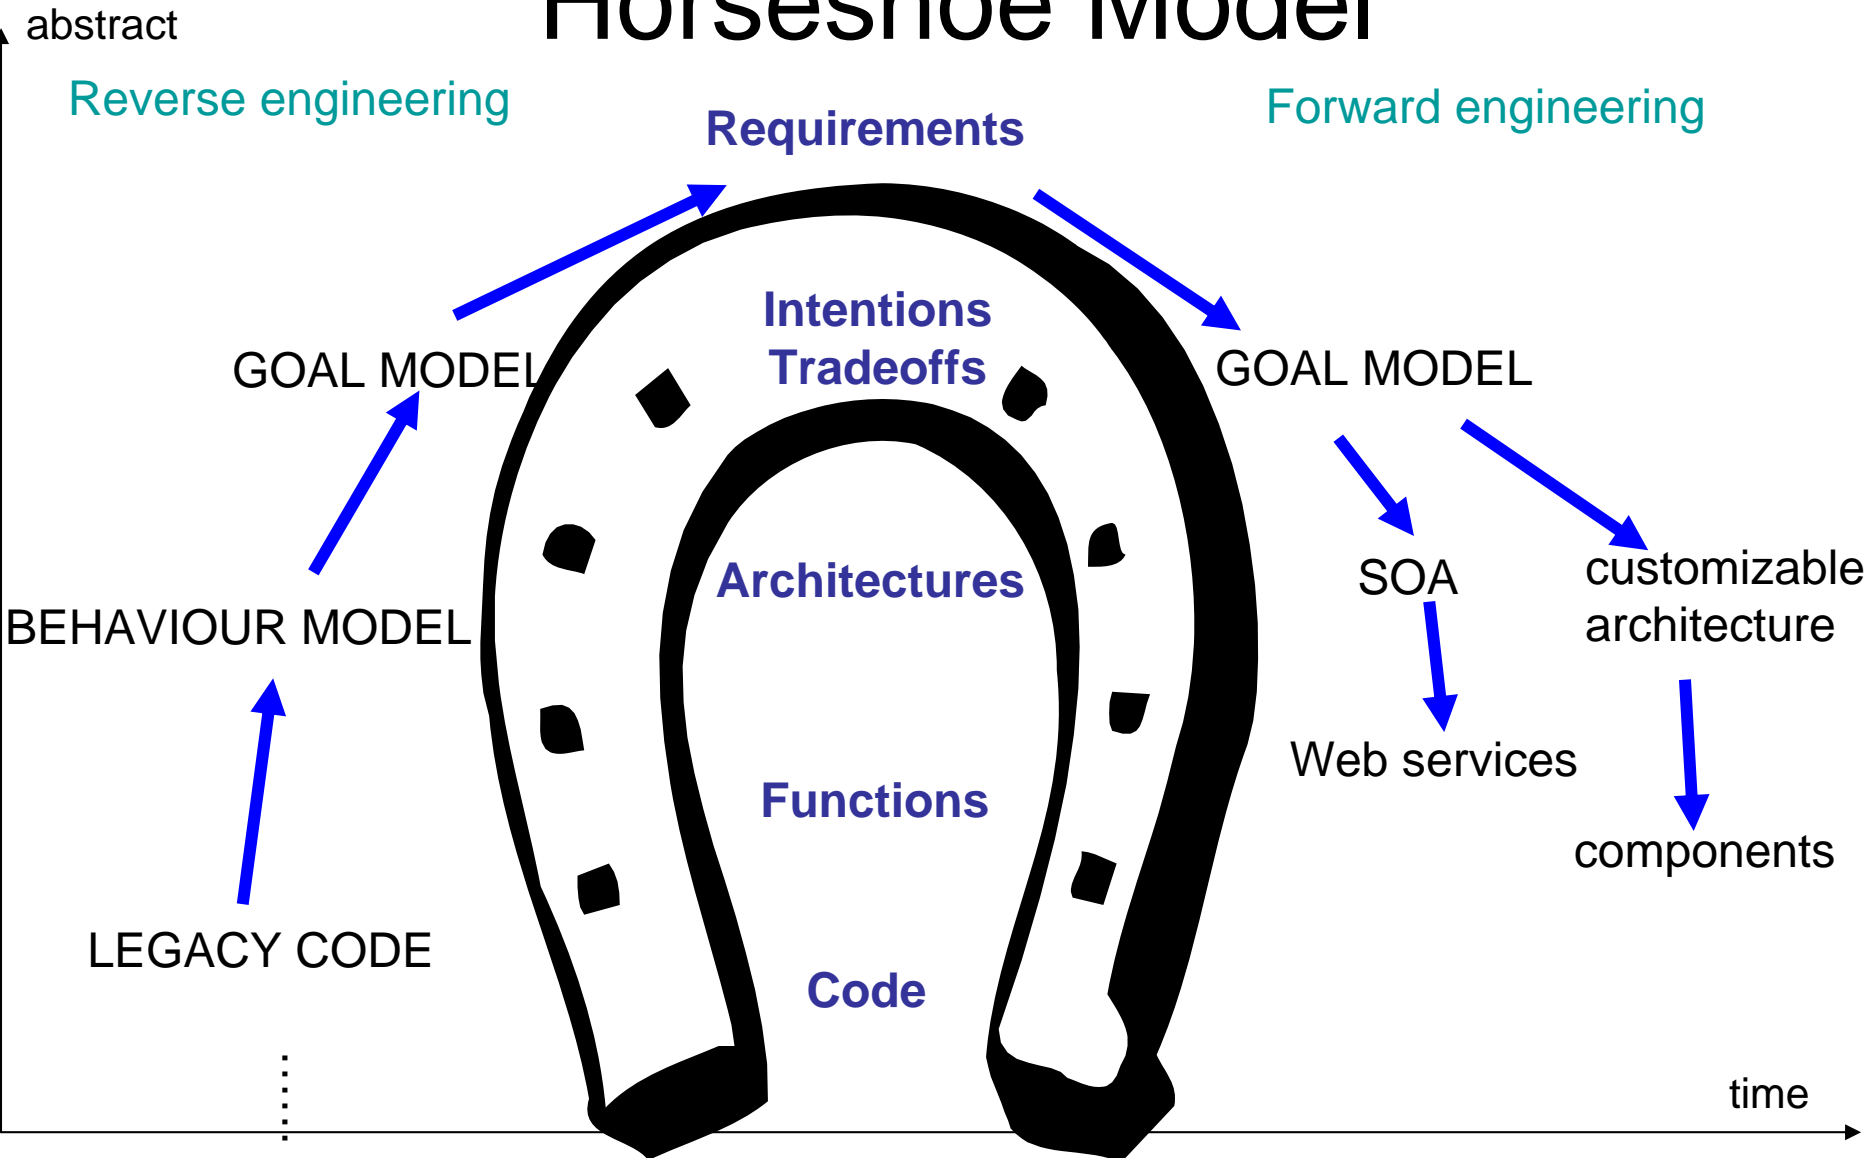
abstract

Horseshoe Model

Reverse engineering

Requirements

Forward engineering

Intentions
Tradeoffs

GOAL MODEL

GOAL MODEL

SOA

customizable architecture

BEHAVIOUR MODEL

Architectures

Web services

Functions

components

LEGACY CODE

Code

time